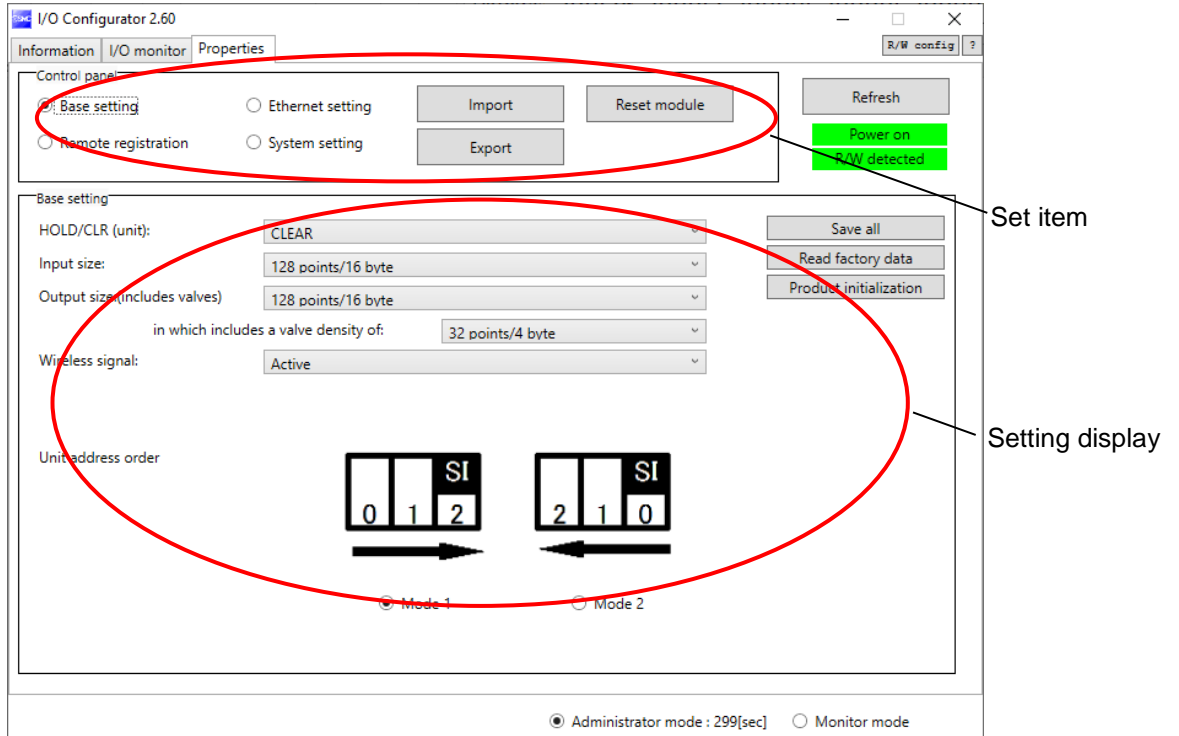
I/O Configurator 2.60

Information | I/O monitor | Properties

R/W config | ?

Control panel

Base setting

Ethernet setting

Import

Reset module

Refresh

Remote registration

System setting

Export

Power on

R/W detected

Set item

Base setting

HOLD/CLR (unit): CLEAR

Input size: 128 points/16 byte

Output size(includes valves) 128 points/16 byte

in which includes a valve density of: 32 points/4 byte

Wireless signal: Active

Save all

Read factory data

Product initialization

Setting display

Unit address order

SI

0 1 2

SI

2 1 0

Mode 1

Mode 2

Administrator mode : 299[sec]

Monitor mode